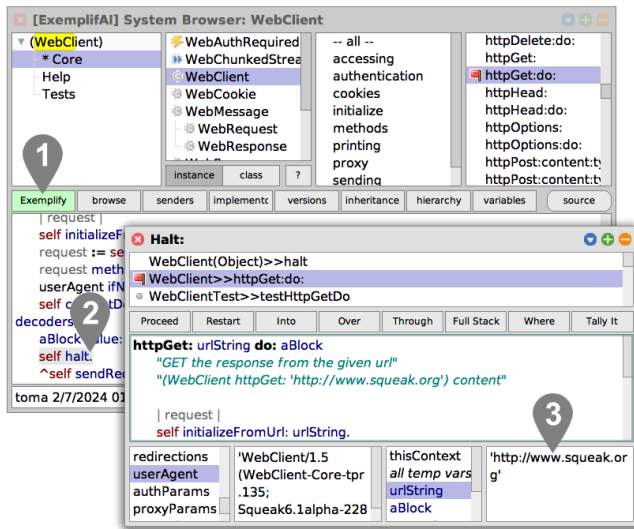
[ExemplifAI] System Browser: WebClient

(WebClient)
* Core
Help
Tests

WebAuthRequired
WebChunkedStrea
WebClient
WebCookie
WebMessage
WebRequest
WebResponse

instance | class | ?

-- all --
accessing
authentication
cookies
initialize
methods
printing
proxy
sending

httpDelete:do:
httpGet:
httpGet:do:
httpHead:
httpHead:do:
httpOptions:
httpOptions:do:
httpPost:content:ty
httpPost:content:ty

1

Exemplify | browse | senders | implementors | versions | inheritance | hierarchy | variables | source

| request |
self initializeF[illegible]
request := se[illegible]
request meth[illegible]
userAgent ifN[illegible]
self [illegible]
decoders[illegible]
aBlock value: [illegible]
self halt.
^self sendRe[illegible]

2

toma 2/7/2024 01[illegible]

Halt:

WebClient(Object)>>halt
WebClient>>httpGet:do:
WebClientTest>>testHttpGetDo

Proceed | Restart | Into | Over | Through | Full Stack | Where | Tally It

httpGet: urlString do: aBlock
"GET the response from the given url"
"(WebClient httpGet: 'http://www.squeak.org') content"

| request |
self initializeFromUrl: urlString.

3

redirections
userAgent
authParams
proxyParams

'WebClient/1.5 (WebClient-Core-tpr.135; Squeak6.1alpha-228

thisContext
all temp vars
urlString
aBlock

'http://www.squeak.org'